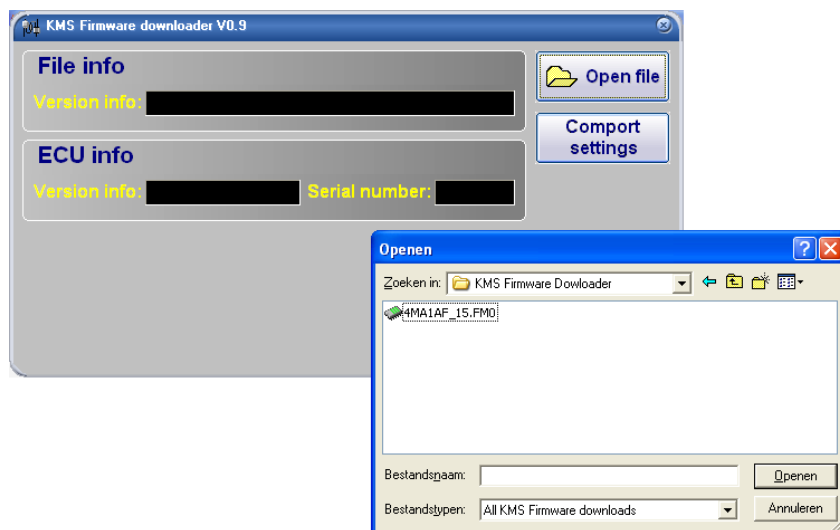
KMS Firmware downloader V0.9

File info

Version info:

Open file

Comport settings

ECU info

Version info:

Serial number:

Openen

Zoeken in: KMS Firmware Dowloader

4MA1AF_15.FM0

Bestandsnaam:

Openen

Bestandstypen: All KMS Firmware downloads

Annuleren